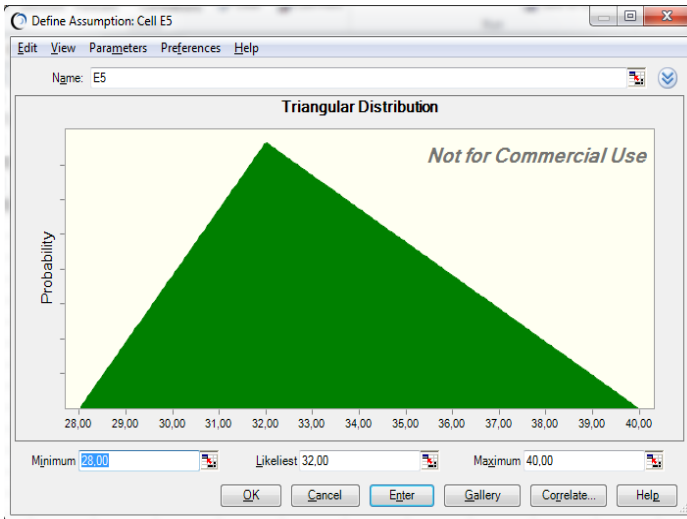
Define Assumption: Cell E5

Edit View Parameters Preferences Help

Name: E5

Triangular Distribution

Not for Commercial Use

Probability

28,00 29,00 30,00 31,00 32,00 33,00 34,00 35,00 36,00 37,00 38,00 39,00 40,00

Minimum 28,00 Likeliest 32,00 Maximum 40,00

OK Cancel Enter Gallery Correlate... Help